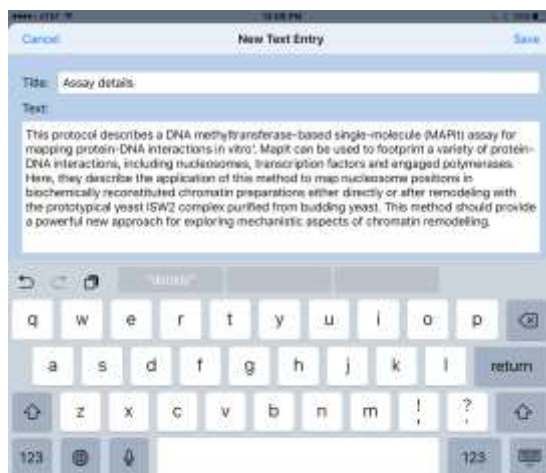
Cancel

New Text Entry

Save

Title: Assay details

Text:

This protocol describes a DNA methyltransferase-based single-molecule (MAPit) assay for mapping protein-DNA interactions in vitro¹. MapIt can be used to footprint a variety of protein-DNA interactions, including nucleosomes, transcription factors and engaged polymerases. Here, they describe the application of this method to map nucleosome positions in biochemically reconstituted chromatin preparations either directly or after remodeling with the prototypical yeast ISW2 complex purified from budding yeast. This method should provide a powerful new approach for exploring mechanistic aspects of chromatin remodelling.

"details"

q w e r t y u i o p

a s d f g h j k l return

z x c v b n m ! ?

123 123